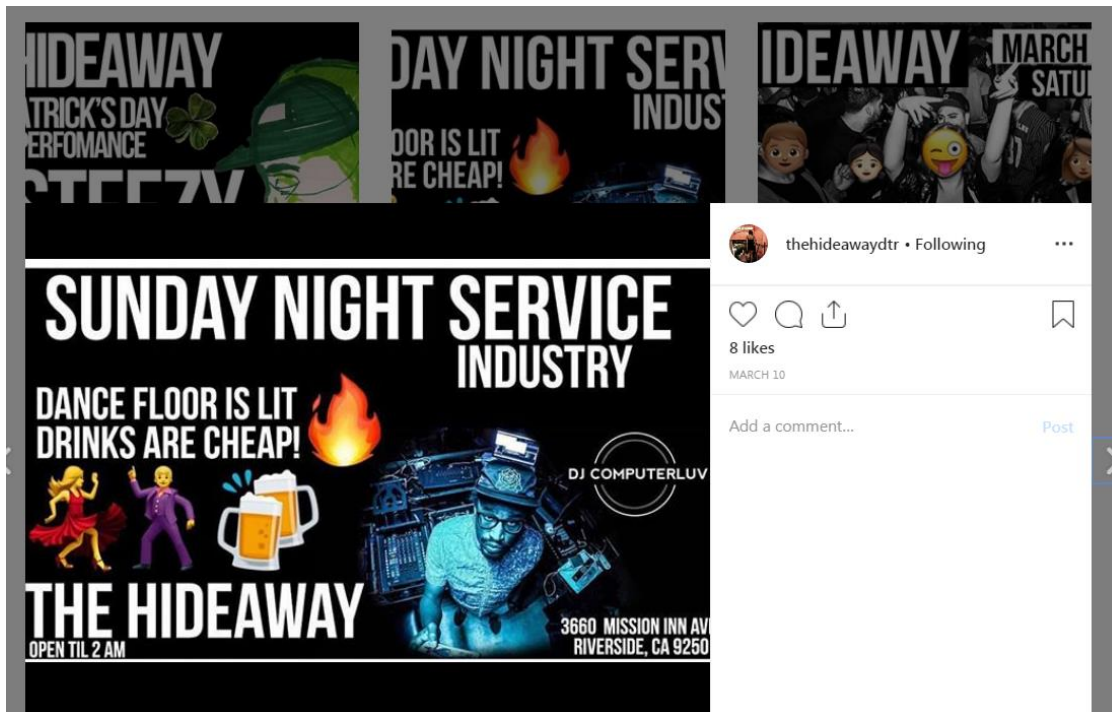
HIDEAWAY
ATRICK'S DAY
ERFOMANCE
STEEZY

DAY NIGHT SERV
INDUST
OOR IS LIT
RE CHEAP!

IDEAWAY
MARCH
SATU

SUNDAY NIGHT SERVICE
INDUSTRY
DANCE FLOOR IS LIT
DRINKS ARE CHEAP!
DJ COMPUTERLUV
THE HIDEAWAY
OPEN TIL 2 AM
3660 MISSION INN AV
RIVERSIDE, CA 9250

thehideawaydtr • Following
8 likes
MARCH 10
Add a comment...
Post